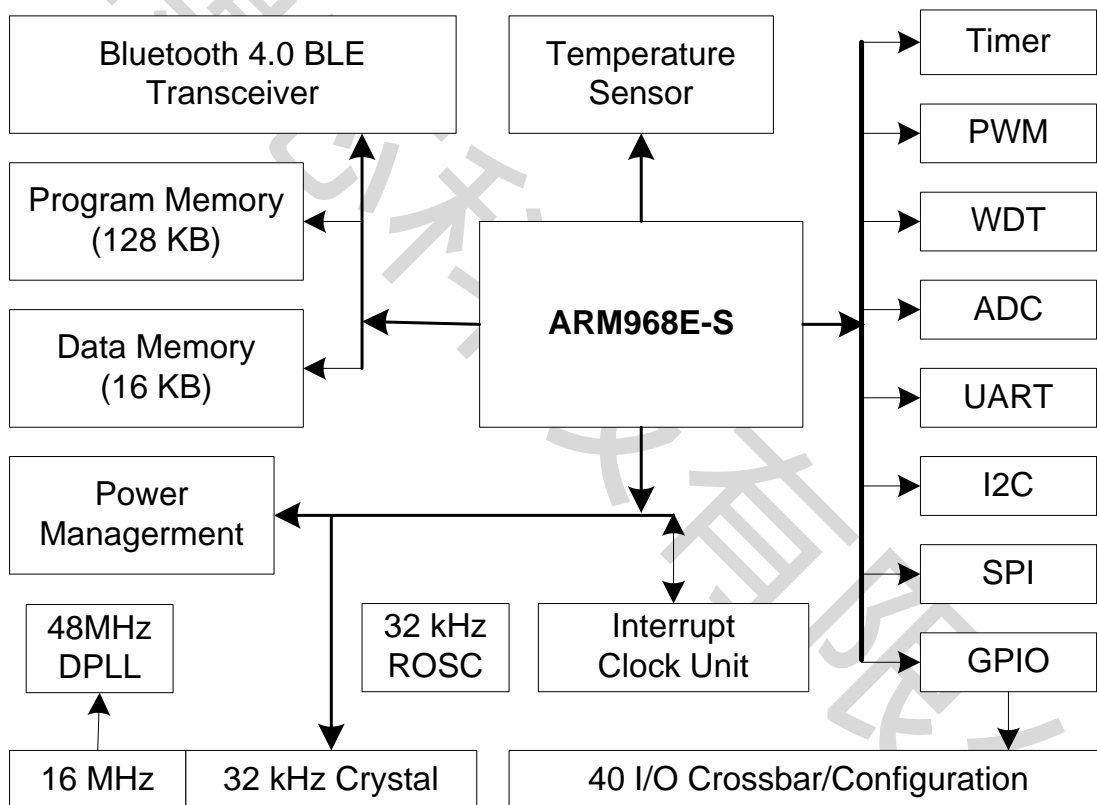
Bluetooth 4.0 BLE Transceiver

Temperature Sensor

Timer

PWM

WDT

ADC

UART

I2C

SPI

GPIO

Program Memory (128 KB)

Data Memory (16 KB)

ARM968E-S

Power Managerment

48MHz DPLL

32 kHz ROSC

Interrupt Clock Unit

16 MHz

32 kHz Crystal

40 I/O Crossbar/Configuration